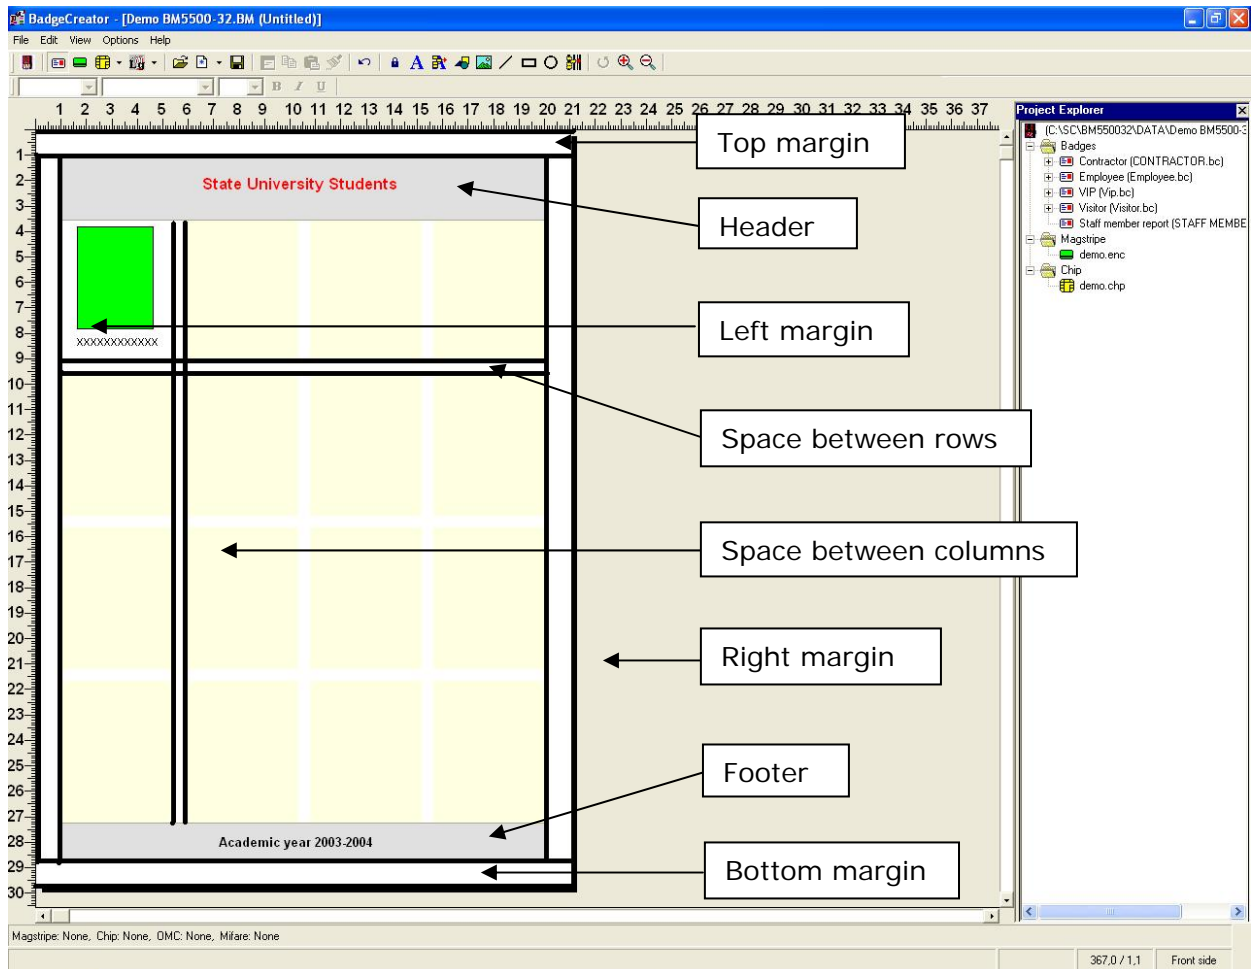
BadgeCreator - [Demo BM5500-32.BM (Untitled)]

File Edit View Options Help

B I U

1 2 3 4 5 6 7 8 9 10 11 12 13 14 15 16 17 18 19 20 21 22 23 24 25 26 27 28 29 30 31 32 33 34 35 36 37

1 2 3 4 5 6 7 8 9 10 11 12 13 14 15 16 17 18 19 20 21 22 23 24 25 26 27 28 29 30

State University Students

XXXXXXXXXXXX

Academic year 2003-2004

Top margin

Header

Left margin

Space between rows

Space between columns

Right margin

Footer

Bottom margin

Project Explorer

(C:\SC\BM550032\DATA\Demo BM5500-3

Badges

Contractor (CONTRACTOR.bc)

Employee (Employee.bc)

VIP (Vip.bc)

Visitor (Visitor.bc)

Staff member report (STAFF MEMBE

Magstripe

demo.enc

Chip

demo.chp

Magstripe: None, Chip: None, OMC: None, Mifare: None

367,0 / 1,1

Front side